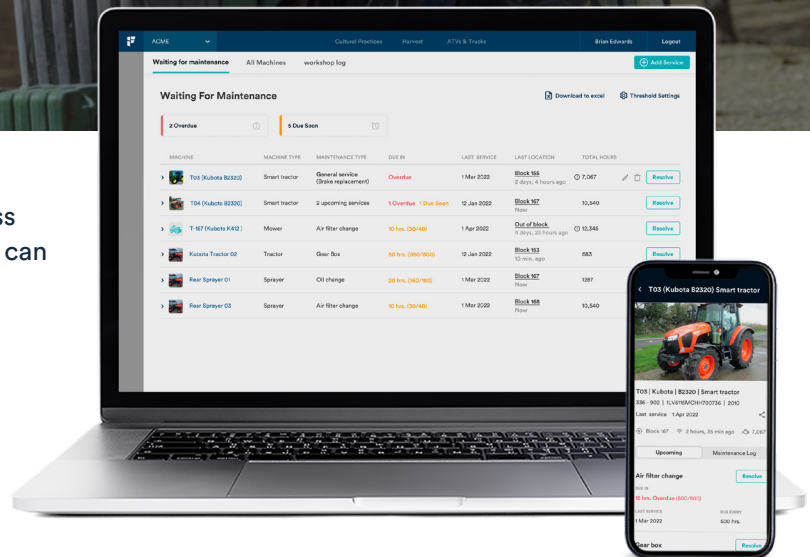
ss
can

ACME
Cultural Practices Harvest ATVs & Trucks Brian Edwards Logout

Waiting for maintenance All Machines workshop log
+ Add Service

Waiting For Maintenance
Download to excel Threshold Settings

2 Overdue
5 Due Soon

| MACHINE | MACHINE TYPE | MAINTENANCE TYPE | DUE IN | LAST SERVICE | LAST LOCATION | TOTAL HOURS | |
|---|---|---|---|---|---|---|---|
| T03 (Kubota B2320) | Smart tractor | General service (Brake replacement) | Overdue | 1 Mar 2022 | Block 155 2 days, 4 hours ago | 7,067 | Resolve |
| T04 (Kubota B2320) | Smart tractor | 2 upcoming services | 1 Overdue 1 Due Soon | 12 Jan 2022 | Block 167 Now | 10,540 | Resolve |
| T-167 (Kubota K412) | Mower | Air filter change | 10 hrs. (30/40) | 1 Apr 2022 | Out of block 4 days, 23 hours ago | 12,345 | Resolve |
| Kubota Tractor 02 | Tractor | Gear Box | 50 hrs. (950/1000) | 12 Jan 2022 | Block 153 10 min. ago | 583 | Resolve |
| Rear Sprayer 01 | Sprayer | Oil change | 20 hrs. (30/50) | 1 Mar 2022 | Block 167 Now | 1287 | Resolve |
| Rear Sprayer 03 | Sprayer | Air filter change | 10 hrs. (30/40) | 1 Mar 2022 | Block 168 Now | 10,540 | Resolve |

T03 (Kubota B2320) Smart tractor
T03 | Kubota | B2320 | Smart tractor
336 - 902 | 1LV61EMCHH700736 | 2010
Last service 1 Apr 2022
Block 167 2 hours, 25 min ago 7,067
Upcoming Maintenance Log
Air filter change Resolve
DUE IN
15 hrs. Overdue (500/500)
LAST SERVICE DUE EVERY
1 Mar 2022 500 hrs.
Gear box Resolve